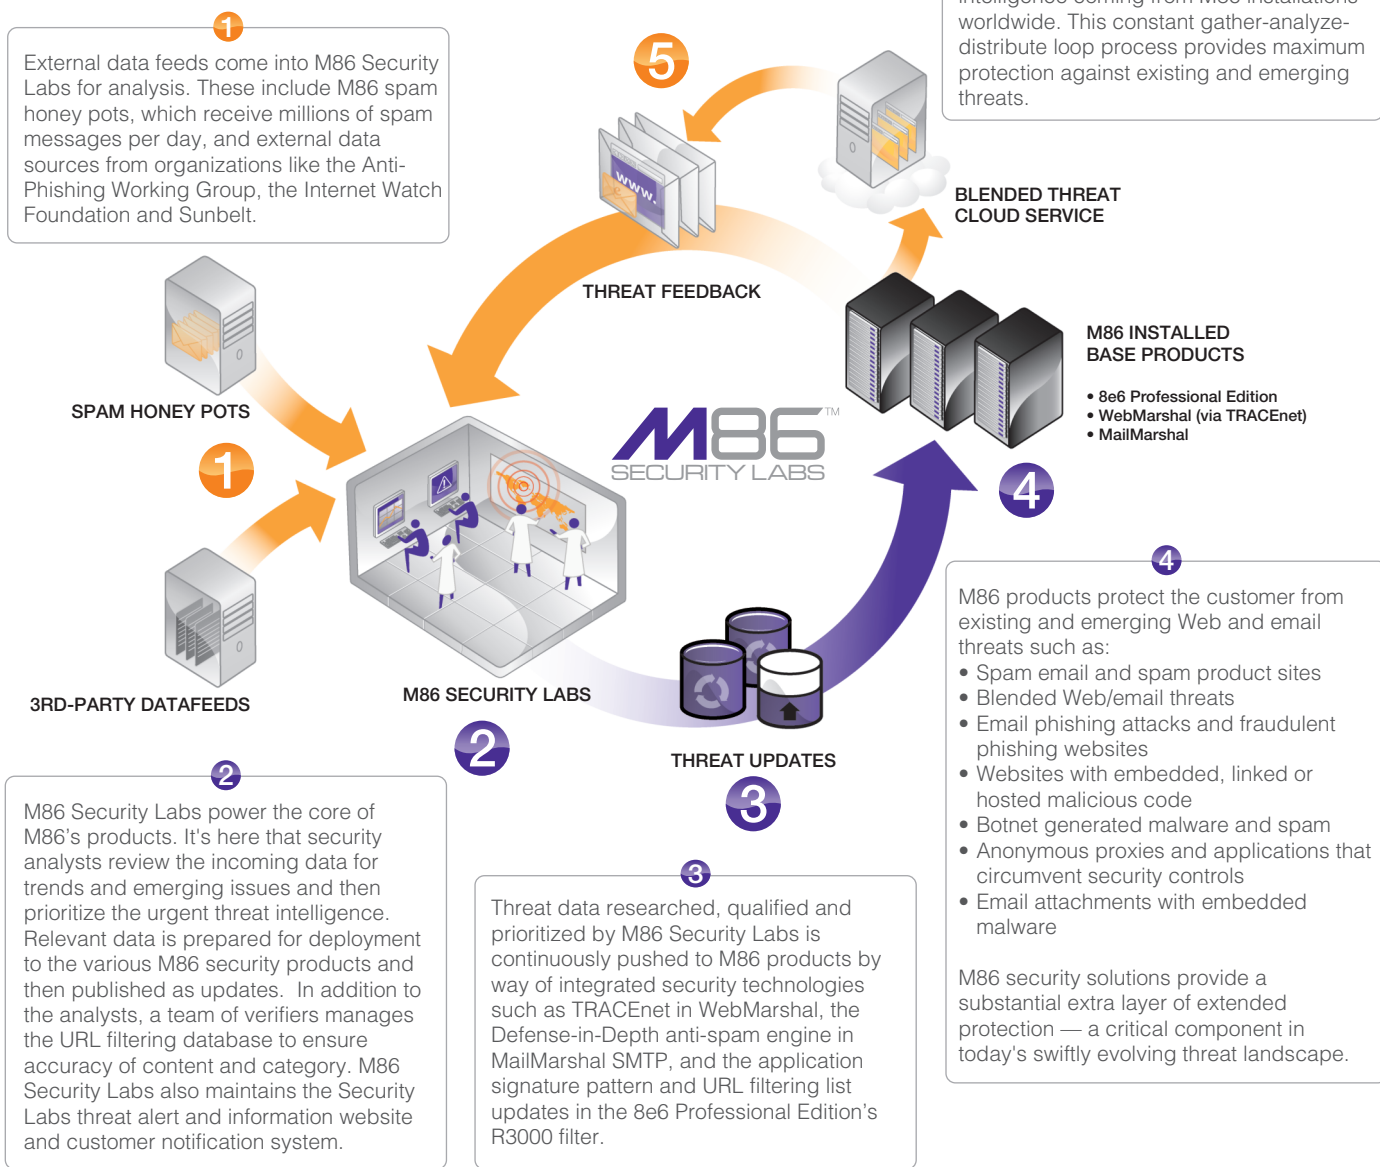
1

External data feeds come into M86 Security Labs for analysis. These include M86 spam honey pots, which receive millions of spam messages per day, and external data sources from organizations like the Anti-Phishing Working Group, the Internet Watch Foundation and Sunbelt.

5

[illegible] worldwide. This constant gather-analyze-distribute loop process provides maximum protection against existing and emerging threats.

www.

BLENDED THREAT CLOUD SERVICE

THREAT FEEDBACK

SPAM HONEY POTS

1

M86 INSTALLED BASE PRODUCTS

• 8e6 Professional Edition
• WebMarshal (via TRACEnet)
• MailMarshal

M86™ SECURITY LABS

4

3RD-PARTY DATAFEEDS

M86 SECURITY LABS

2

THREAT UPDATES

3

4

M86 products protect the customer from existing and emerging Web and email threats such as:
• Spam email and spam product sites
• Blended Web/email threats
• Email phishing attacks and fraudulent phishing websites
• Websites with embedded, linked or hosted malicious code
• Botnet generated malware and spam
• Anonymous proxies and applications that circumvent security controls
• Email attachments with embedded malware

M86 security solutions provide a substantial extra layer of extended protection — a critical component in today's swiftly evolving threat landscape.

2

M86 Security Labs power the core of M86's products. It's here that security analysts review the incoming data for trends and emerging issues and then prioritize the urgent threat intelligence. Relevant data is prepared for deployment to the various M86 security products and then published as updates. In addition to the analysts, a team of verifiers manages the URL filtering database to ensure accuracy of content and category. M86 Security Labs also maintains the Security Labs threat alert and information website and customer notification system.

3

Threat data researched, qualified and prioritized by M86 Security Labs is continuously pushed to M86 products by way of integrated security technologies such as TRACEnet in WebMarshal, the Defense-in-Depth anti-spam engine in MailMarshal SMTP, and the application signature pattern and URL filtering list updates in the 8e6 Professional Edition's R3000 filter.